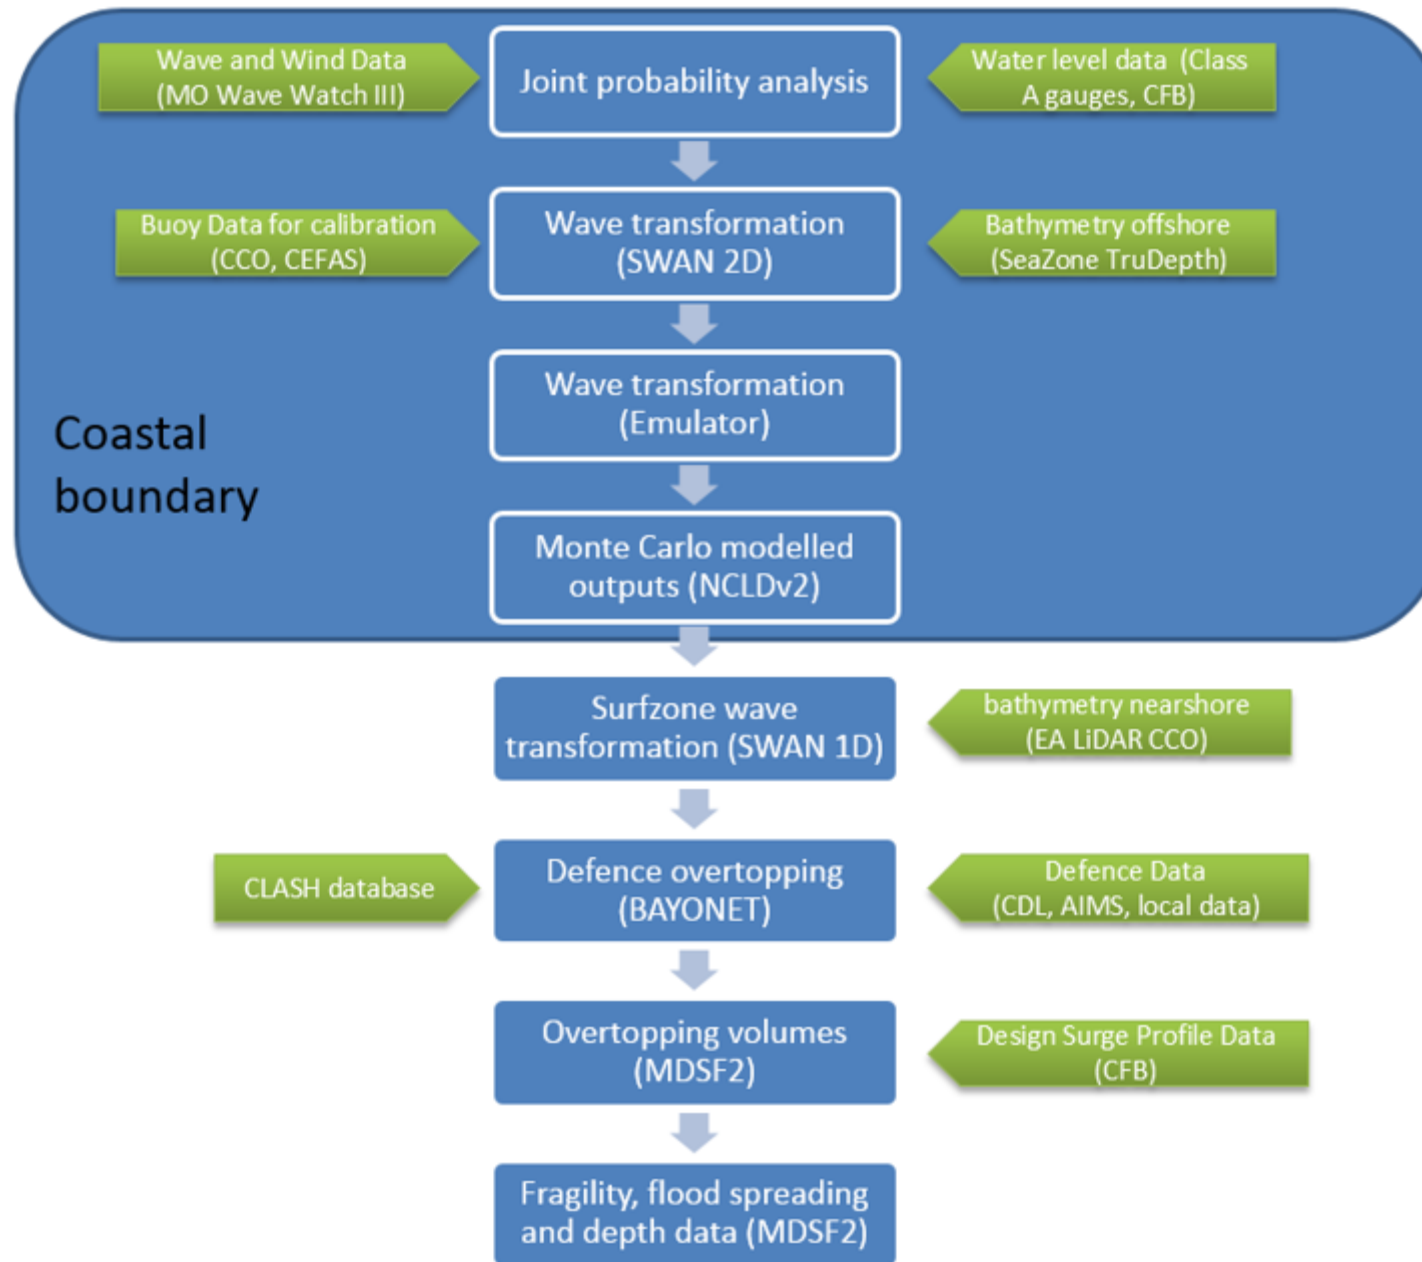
Wave and Wind Data (MO Wave Watch III)

Joint probability analysis

Water level data (Class A gauges, CFB)

Buoy Data for calibration (CCO, CEFAS)

Wave transformation (SWAN 2D)

Bathymetry offshore (SeaZone TruDepth)

Wave transformation (Emulator)

Coastal boundary

Monte Carlo modelled outputs (NCLDv2)

Surfzone wave transformation (SWAN 1D)

bathymetry nearshore (EA LiDAR CCO)

CLASH database

Defence overtopping (BAYONET)

Defence Data (CDL, AIMS, local data)

Overtopping volumes (MDSF2)

Design Surge Profile Data (CFB)

Fragility, flood spreading and depth data (MDSF2)